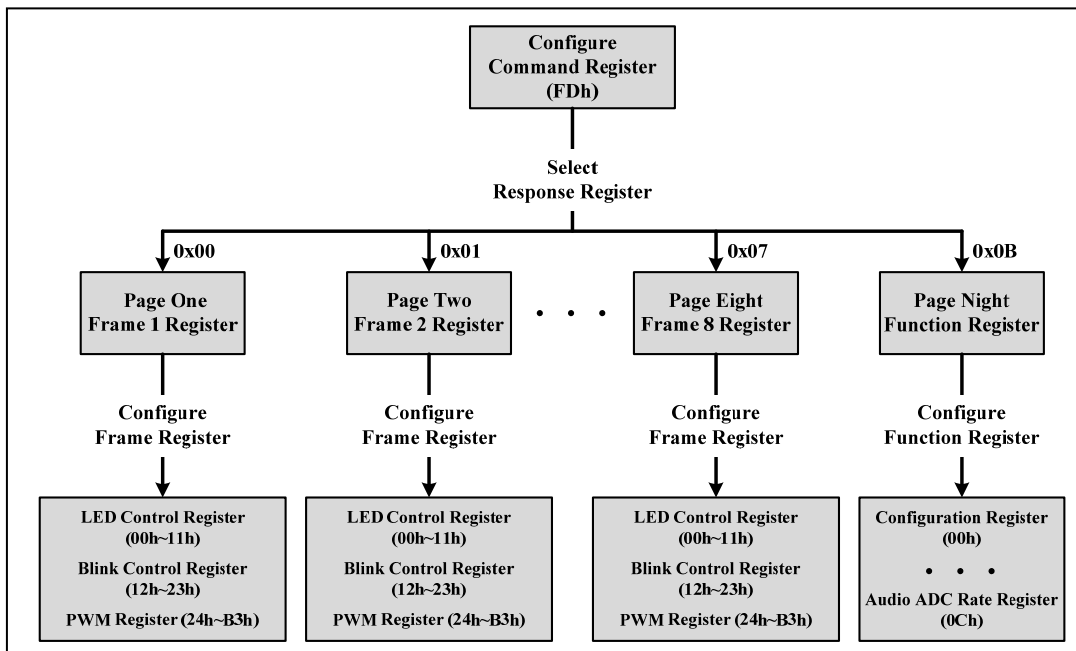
Configure Command Register (FDh)

Select Response Register

0x00

0x01

0x07

0x0B

Page One Frame 1 Register

Page Two Frame 2 Register

• • •

Page Eight Frame 8 Register

Page Night Function Register

Configure Frame Register

Configure Frame Register

Configure Frame Register

Configure Function Register

LED Control Register (00h~11h)
Blink Control Register (12h~23h)
PWM Register (24h~B3h)

LED Control Register (00h~11h)
Blink Control Register (12h~23h)
PWM Register (24h~B3h)

LED Control Register (00h~11h)
Blink Control Register (12h~23h)
PWM Register (24h~B3h)

Configuration Register (00h)
• • •
Audio ADC Rate Register (0Ch)